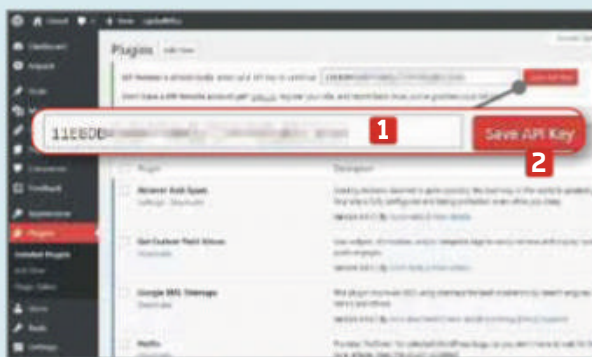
Plugins Add New

11EE0B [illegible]

1

Save API Key

2

Dashboard

Jetpack

Posts

Comments

Feedback

Appearance

Plugins

Installed Plugins

Add New

Plugin Editor

Users

Tools

Settings

Plugin

Description

Akismet Anti-Spam

Get Custom Field Values

Google XML Sitemaps

Hello